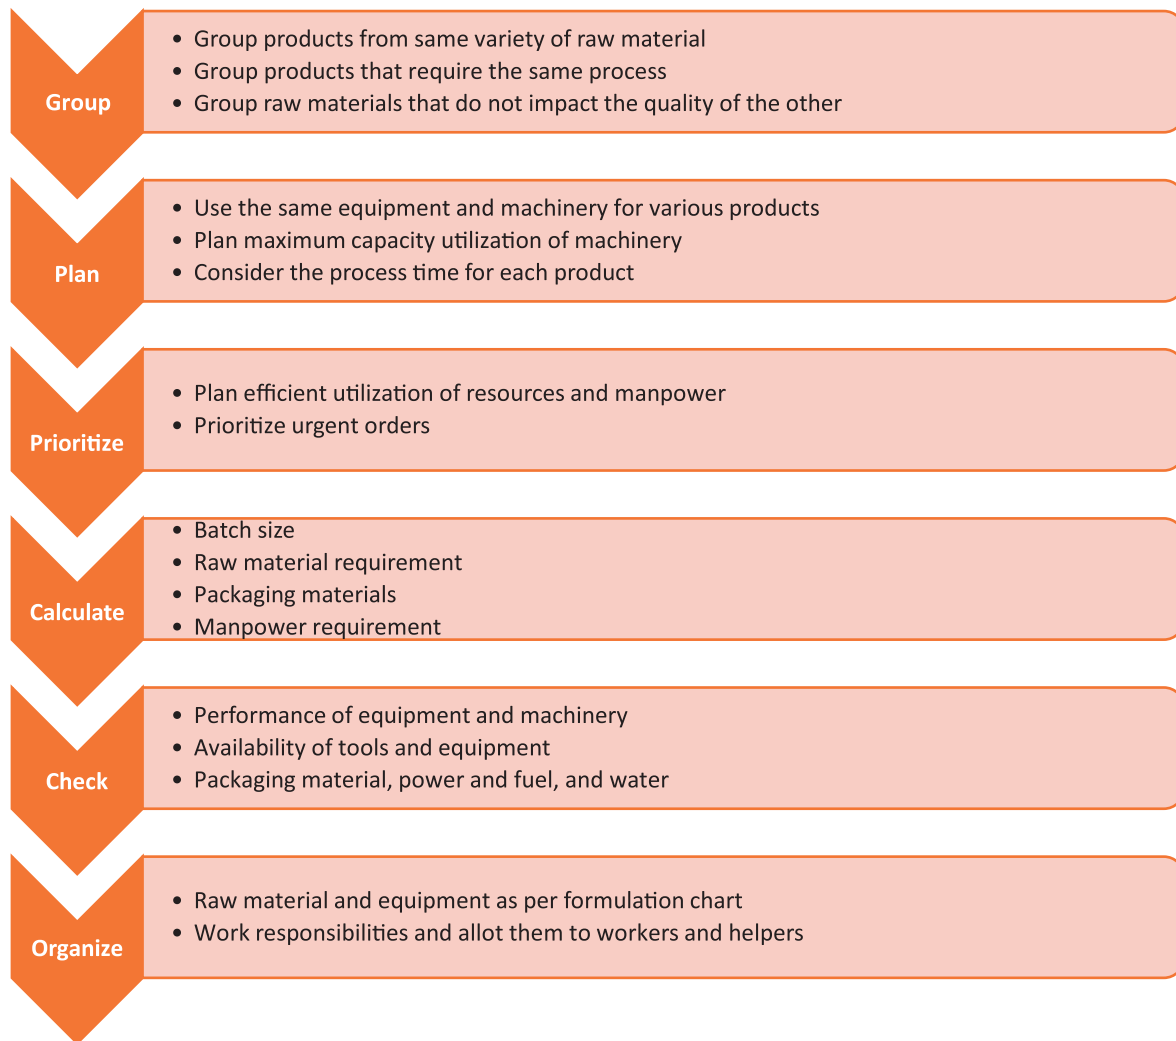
Group
- Group products from same variety of raw material
- Group products that require the same process
- Group raw materials that do not impact the quality of the other

Plan
- Use the same equipment and machinery for various products
- Plan maximum capacity utilization of machinery
- Consider the process time for each product

Prioritize
- Plan efficient utilization of resources and manpower
- Prioritize urgent orders

Calculate
- Batch size
- Raw material requirement
- Packaging materials
- Manpower requirement

Check
- Performance of equipment and machinery
- Availability of tools and equipment
- Packaging material, power and fuel, and water

Organize
- Raw material and equipment as per formulation chart
- Work responsibilities and allot them to workers and helpers